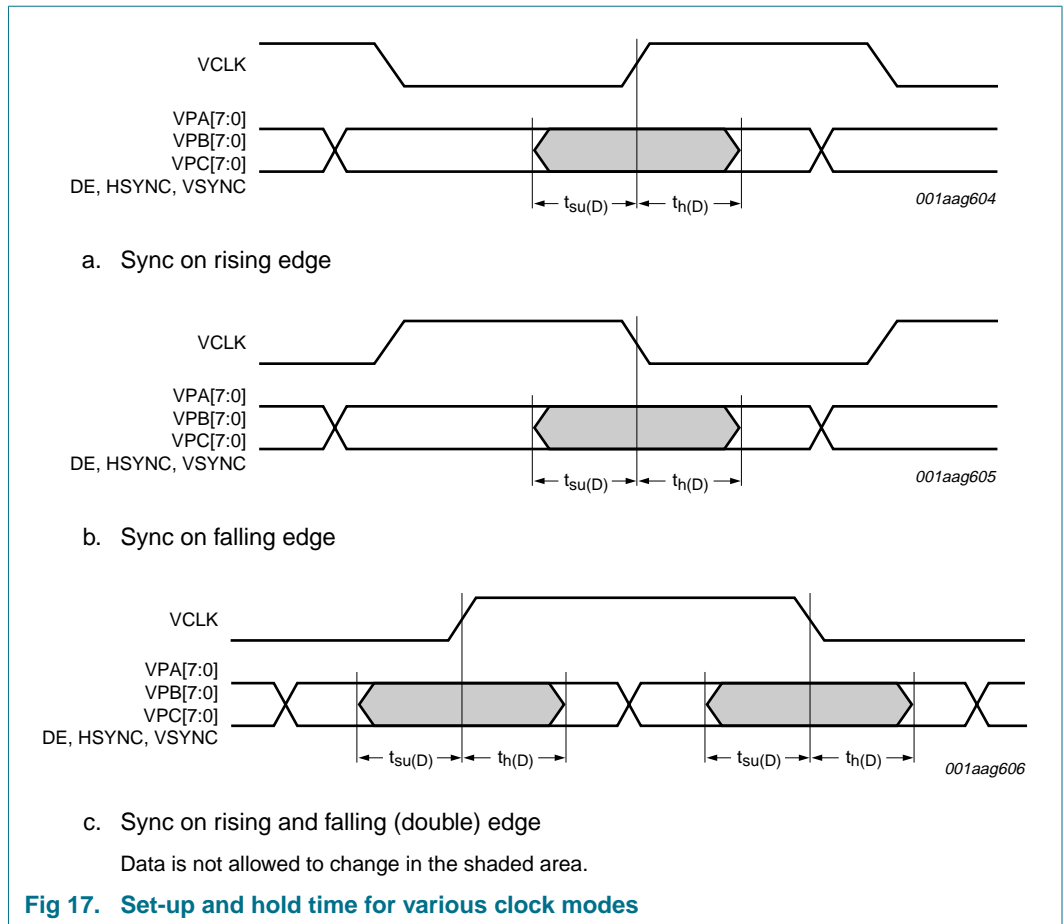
VCLK

VPA[7:0]
VPB[7:0]
VPC[7:0]
DE, HSYNC, VSYNC

$t_{su(D)}$ $t_{h(D)}$

001aag604

a. Sync on rising edge

VCLK

VPA[7:0]
VPB[7:0]
VPC[7:0]
DE, HSYNC, VSYNC

$t_{su(D)}$ $t_{h(D)}$

001aag605

b. Sync on falling edge

VCLK

VPA[7:0]
VPB[7:0]
VPC[7:0]
DE, HSYNC, VSYNC

$t_{su(D)}$ $t_{h(D)}$ $t_{su(D)}$ $t_{h(D)}$

001aag606

c. Sync on rising and falling (double) edge

Data is not allowed to change in the shaded area.

Fig 17. Set-up and hold time for various clock modes